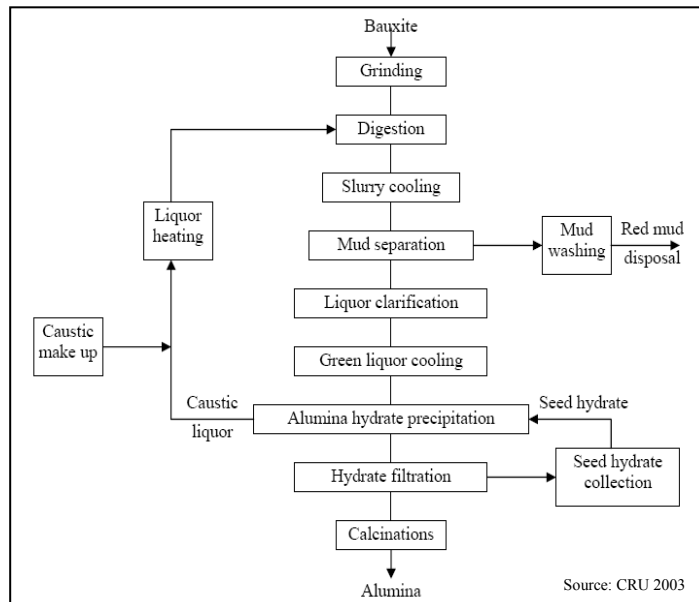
Bauxite

Grinding

Digestion

Slurry cooling

Mud separation

Liquor clarification

Green liquor cooling

Alumina hydrate precipitation

Hydrate filtration

Calcinations

Alumina

Liquor heating

Caustic make up

Caustic liquor

Mud washing

Red mud disposal

Seed hydrate

Seed hydrate collection

Source: CRU 2003